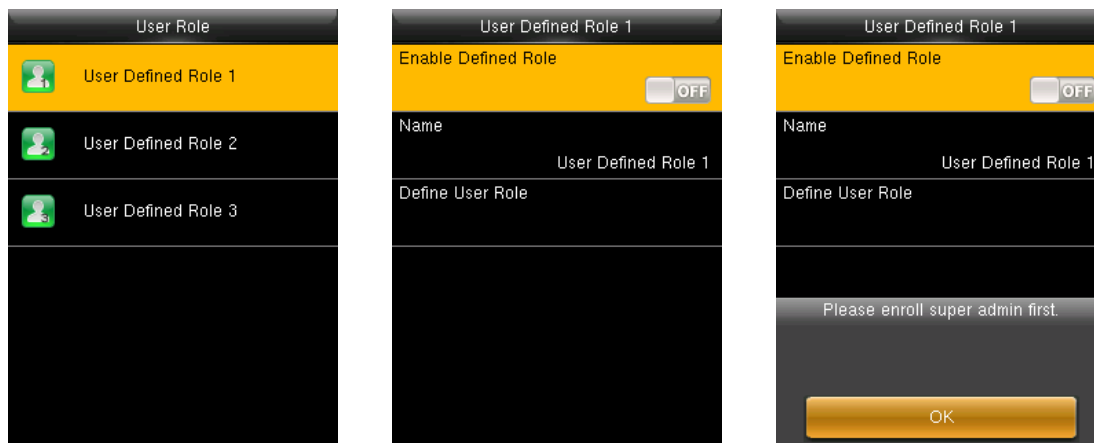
User Role

User Defined Role 1

User Defined Role 2

User Defined Role 3

User Defined Role 1

Enable Defined Role

OFF

Name

User Defined Role 1

Define User Role

User Defined Role 1

Enable Defined Role

OFF

Name

User Defined Role 1

Define User Role

Please enroll super admin first.

OK